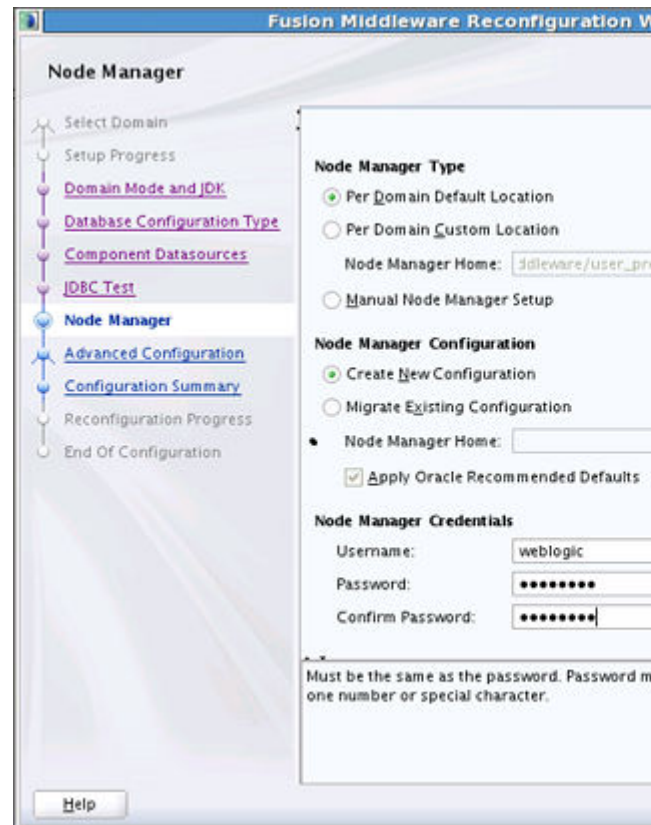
Fusion Middleware Reconfiguration W

Node Manager

Select Domain
Setup Progress
Domain Mode and JDK
Database Configuration Type
Component Datasources
JDBC Test
Node Manager
Advanced Configuration
Configuration Summary
Reconfiguration Progress
End Of Configuration

Node Manager Type
Per Domain Default Location
Per Domain Custom Location
Node Manager Home: ddleware/user_pr
Manual Node Manager Setup

Node Manager Configuration
Create New Configuration
Migrate Existing Configuration
Node Manager Home:
Apply Oracle Recommended Defaults

Node Manager Credentials
Username: weblogic
Password: ••••••••
Confirm Password: ••••••••

Must be the same as the password. Password m one number or special character.

Help